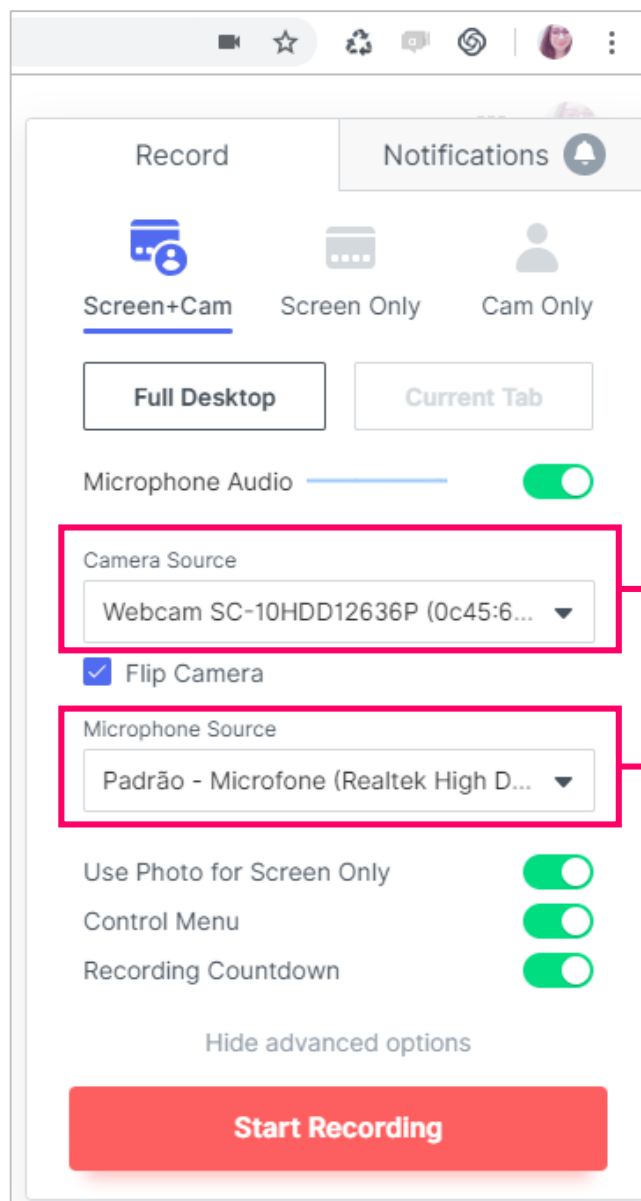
Record

Notifications

Screen+Cam

Screen Only

Cam Only

Full Desktop

Current Tab

Microphone Audio

Camera Source

Webcam SC-10HDD12636P (0c45:6...

Flip Camera

Microphone Source

Padrão - Microfone (Realtek High D...

Use Photo for Screen Only

Control Menu

Recording Countdown

Hide advanced options

Start Recording